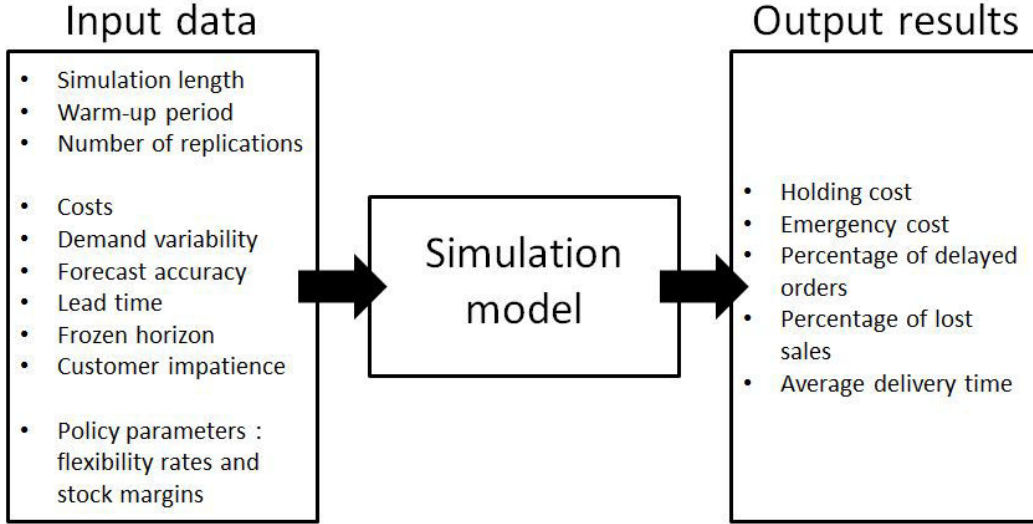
Input data

- Simulation length
- Warm-up period
- Number of replications

- Costs
- Demand variability
- Forecast accuracy
- Lead time
- Frozen horizon
- Customer impatience

- Policy parameters : flexibility rates and stock margins

Simulation model

Output results

- Holding cost
- Emergency cost
- Percentage of delayed orders
- Percentage of lost sales
- Average delivery time